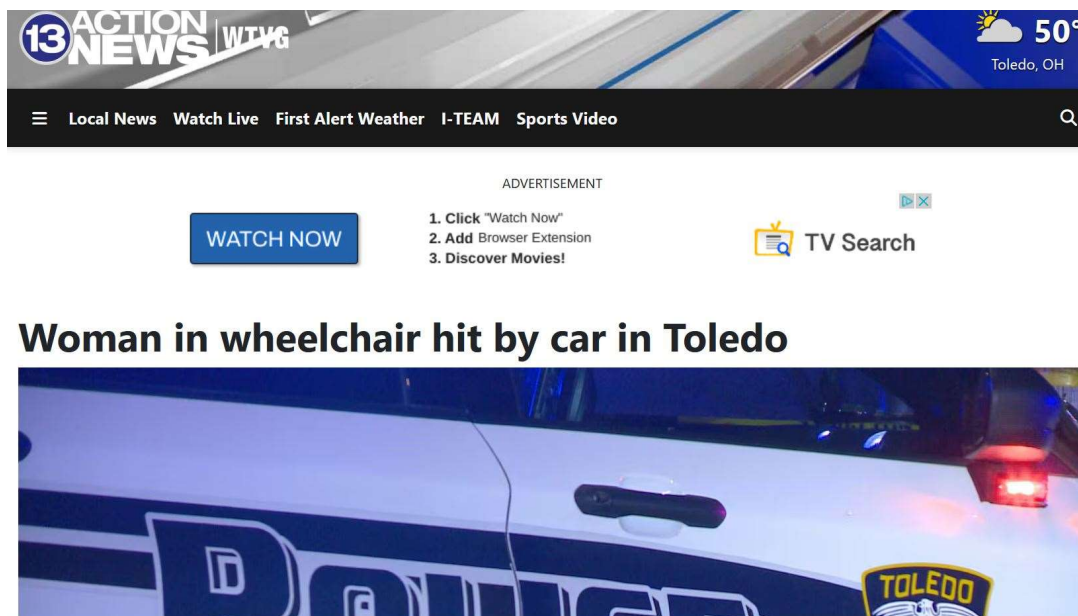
13 ACTION NEWS WTVG

50°
Toledo, OH

Local News Watch Live First Alert Weather I-TEAM Sports Video

ADVERTISEMENT

WATCH NOW

1. Click "Watch Now"
2. Add Browser Extension
3. Discover Movies!

TV Search

Woman in wheelchair hit by car in Toledo

POLICE

TOLEDO